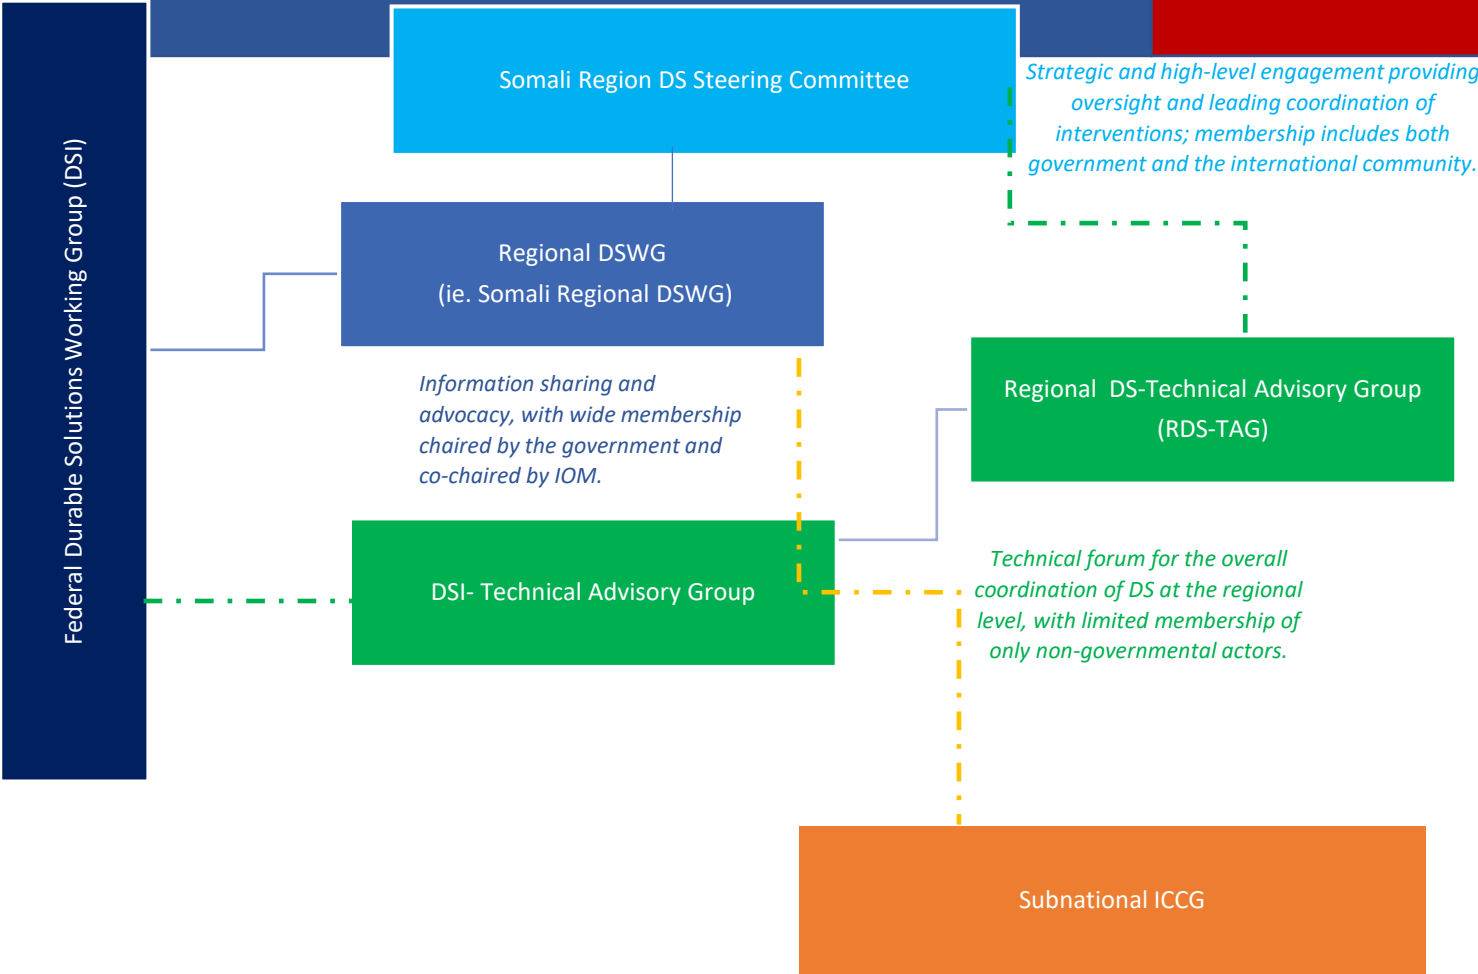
Federal Durable Solutions Working Group (DSI)

Somali Region DS Steering Committee

Strategic and high-level engagement providing oversight and leading coordination of interventions; membership includes both government and the international community.

Regional DSWG
(ie. Somali Regional DSWG)

Information sharing and advocacy, with wide membership chaired by the government and co-chaired by IOM.

Regional DS-Technical Advisory Group
(RDS-TAG)

DSI- Technical Advisory Group

Technical forum for the overall coordination of DS at the regional level, with limited membership of only non-governmental actors.

Subnational ICCG